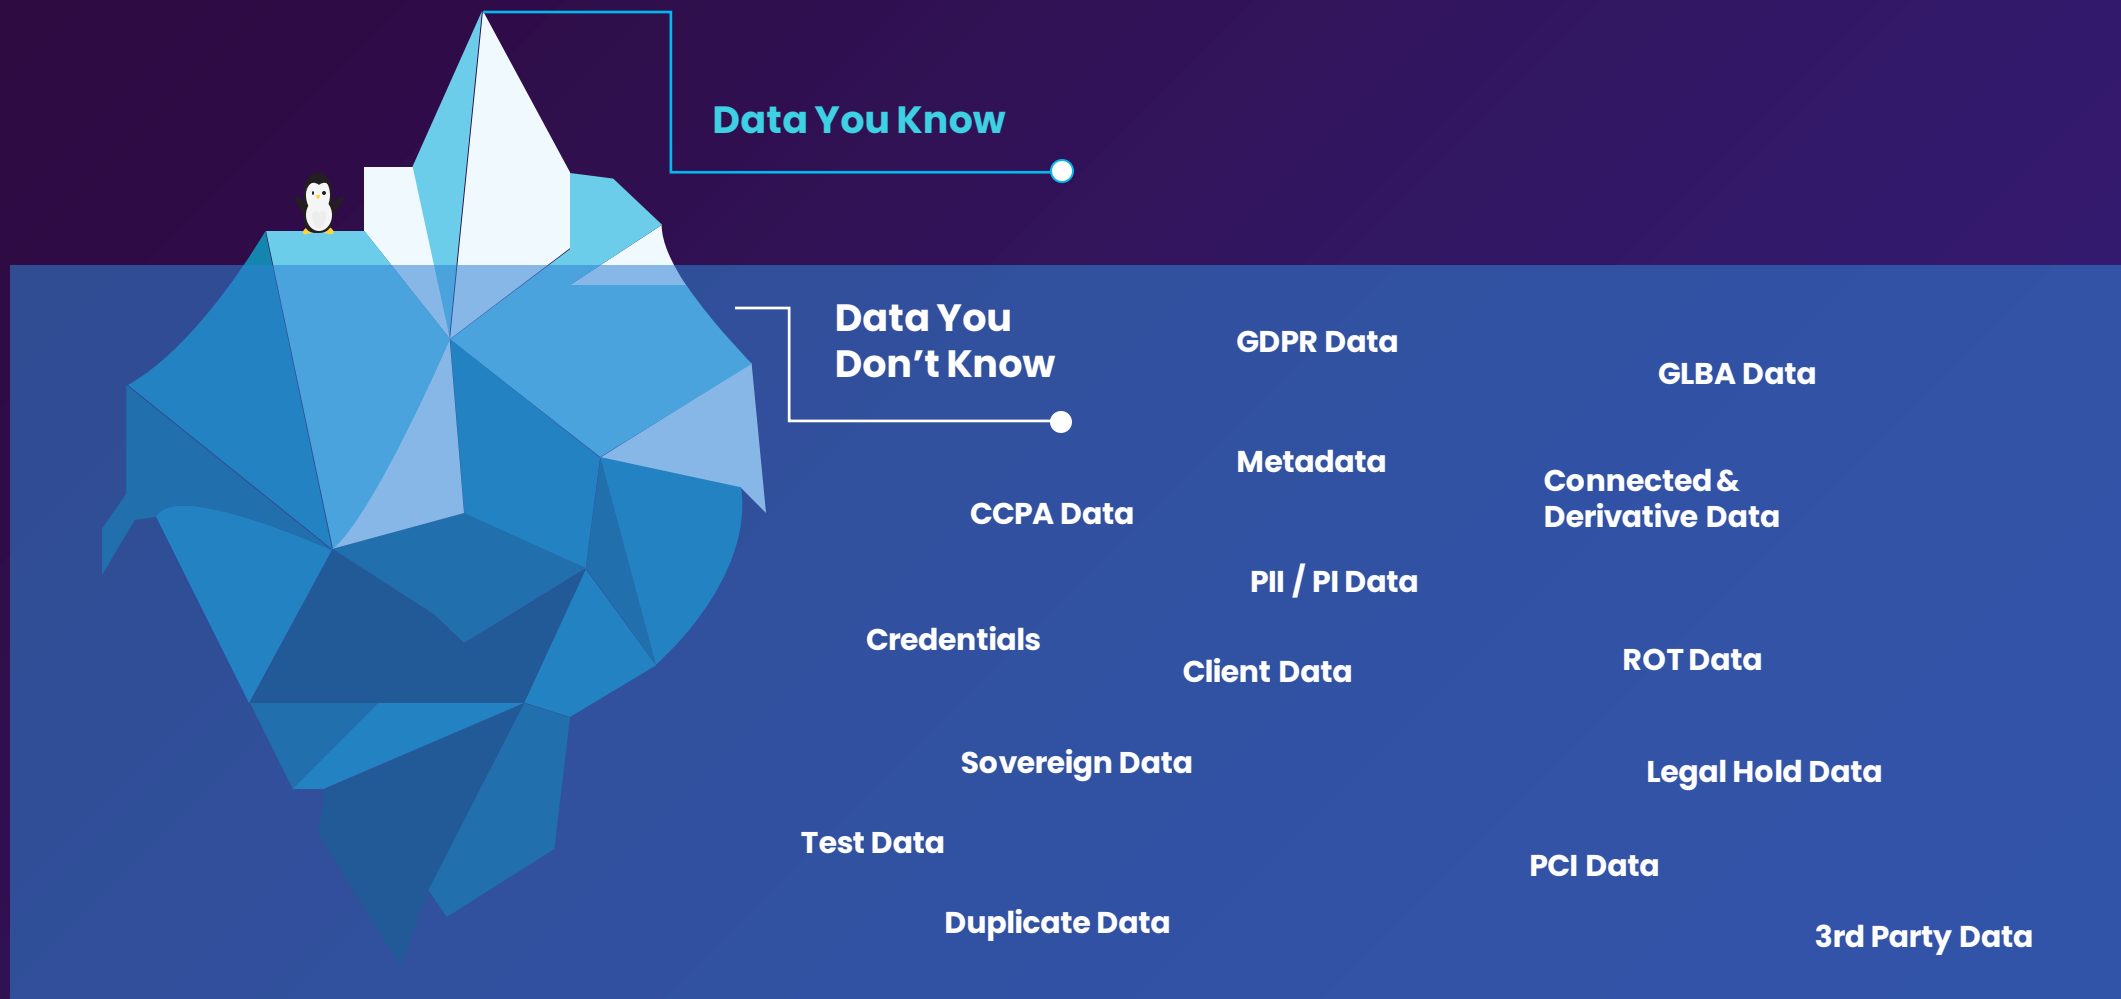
Data You Know

Data You Don’t Know

GDPR Data

GLBA Data

Metadata

CCPA Data

Connected & Derivative Data

PII / PI Data

Credentials

Client Data

ROT Data

Sovereign Data

Legal Hold Data

Test Data

PCI Data

Duplicate Data

3rd Party Data